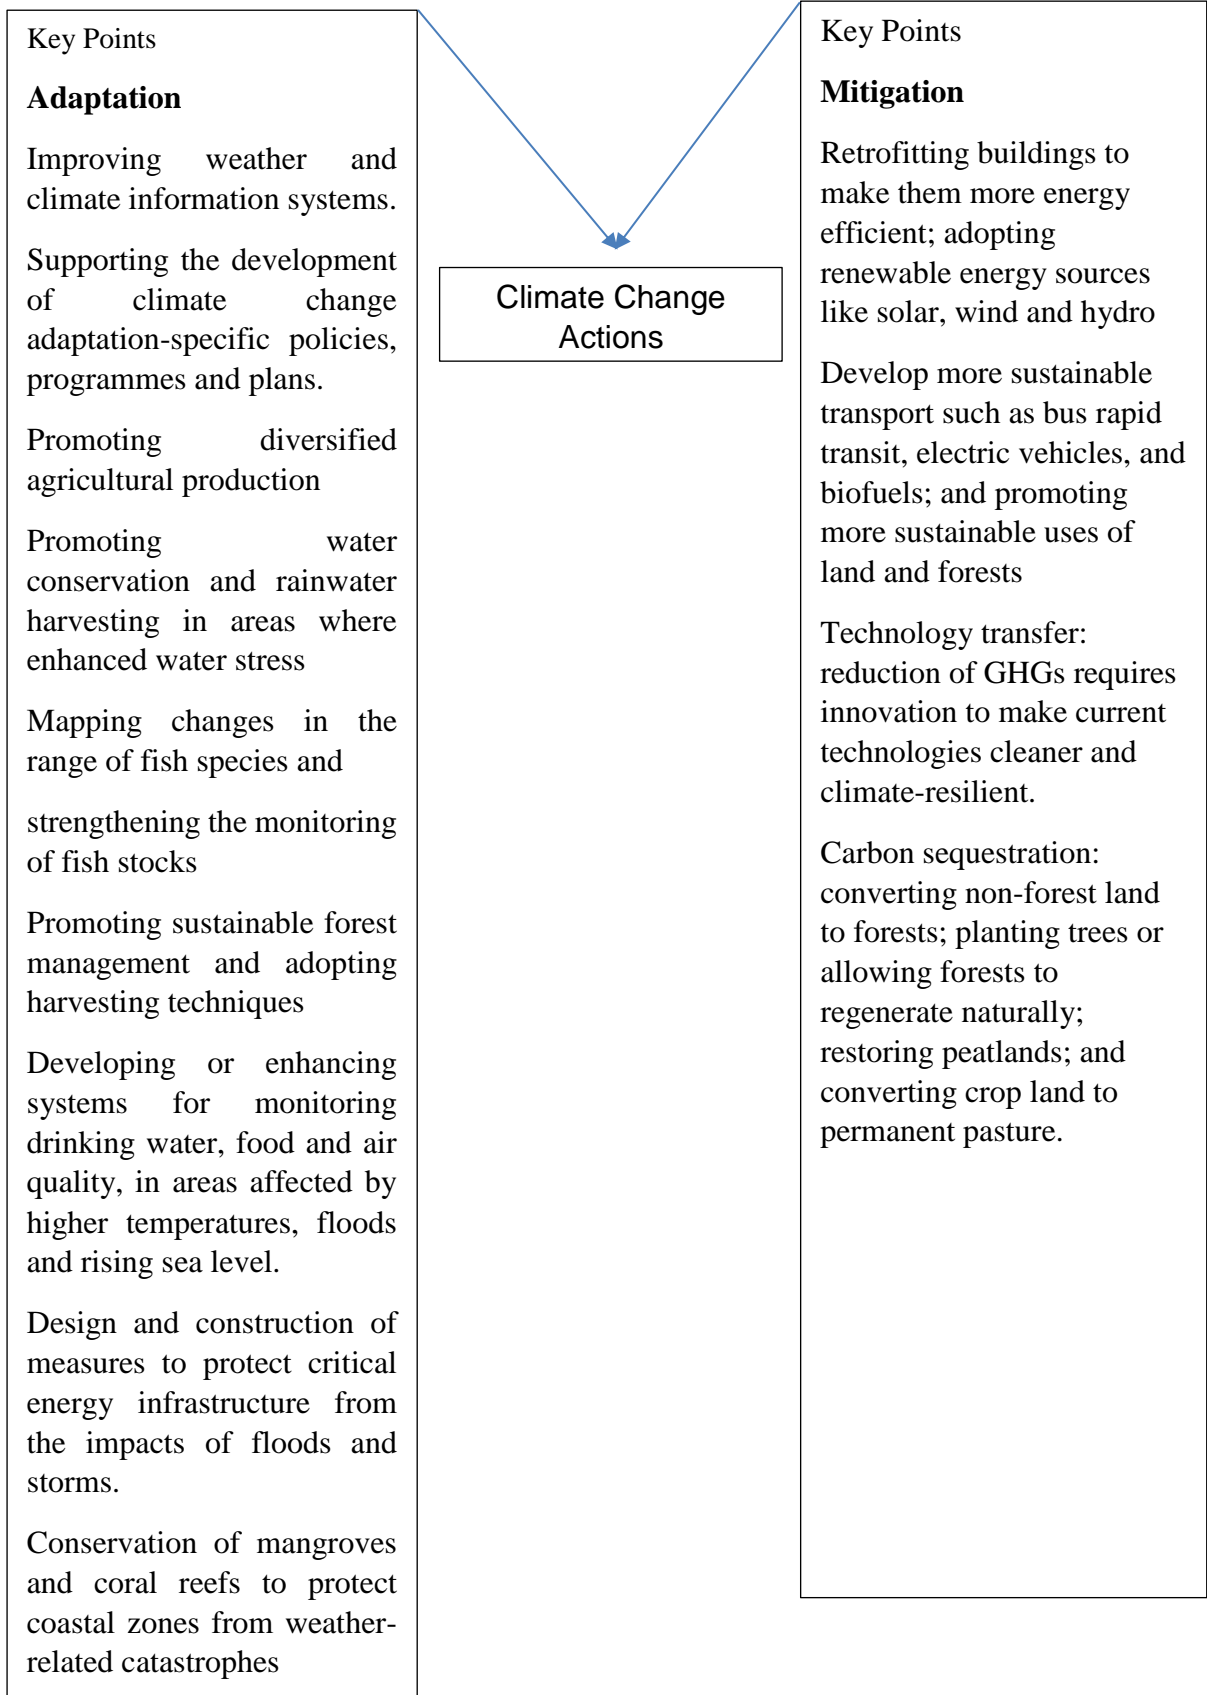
Key Points

**Adaptation**

Improving weather and climate information systems.

Supporting the development of climate change adaptation-specific policies, programmes and plans.

Promoting diversified agricultural production

Promoting water conservation and rainwater harvesting in areas where enhanced water stress

Mapping changes in the range of fish species and

strengthening the monitoring of fish stocks

Promoting sustainable forest management and adopting harvesting techniques

Developing or enhancing systems for monitoring drinking water, food and air quality, in areas affected by higher temperatures, floods and rising sea level.

Design and construction of measures to protect critical energy infrastructure from the impacts of floods and storms.

Conservation of mangroves and coral reefs to protect coastal zones from weather-related catastrophes

Climate Change Actions

Key Points

**Mitigation**

Retrofitting buildings to make them more energy efficient; adopting renewable energy sources like solar, wind and hydro

Develop more sustainable transport such as bus rapid transit, electric vehicles, and biofuels; and promoting more sustainable uses of land and forests

Technology transfer: reduction of GHGs requires innovation to make current technologies cleaner and climate-resilient.

Carbon sequestration: converting non-forest land to forests; planting trees or allowing forests to regenerate naturally; restoring peatlands; and converting crop land to permanent pasture.